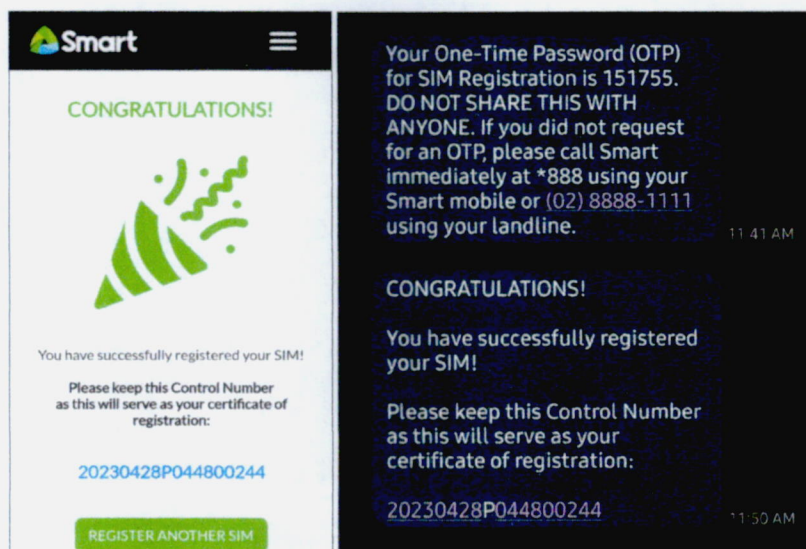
Smart

CONGRATULATIONS!

You have successfully registered your SIM!

Please keep this Control Number as this will serve as your certificate of registration:

20230428P044800244

REGISTER ANOTHER SIM

Your One-Time Password (OTP) for SIM Registration is 151755. DO NOT SHARE THIS WITH ANYONE. If you did not request for an OTP, please call Smart immediately at *888 using your Smart mobile or (02) 8888-1111 using your landline.

11:41 AM

CONGRATULATIONS!

You have successfully registered your SIM!

Please keep this Control Number as this will serve as your certificate of registration:

20230428P044800244

11:50 AM